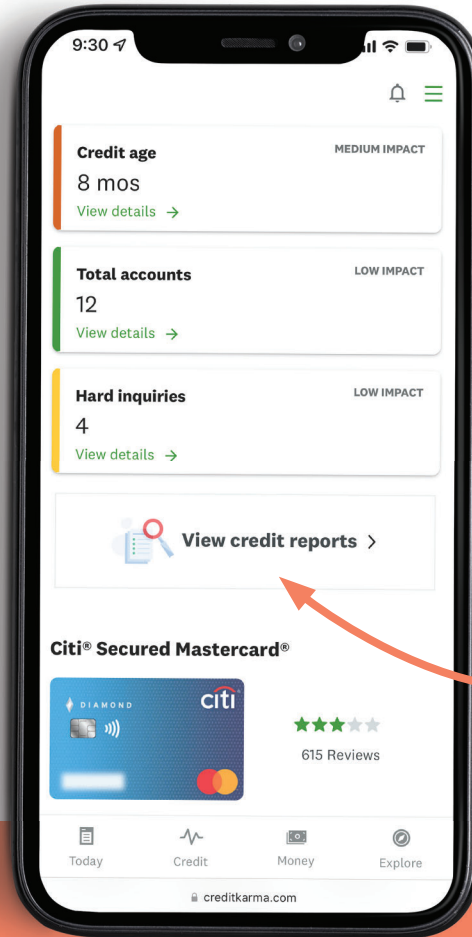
9:30

Credit age
MEDIUM IMPACT
8 mos
View details →

Total accounts
LOW IMPACT
12
View details →

Hard inquiries
LOW IMPACT
4
View details →

View credit reports >

Citi® Secured Mastercard®

DIAMOND
citi

615 Reviews

Today
Credit
Money
Explore

creditkarma.com